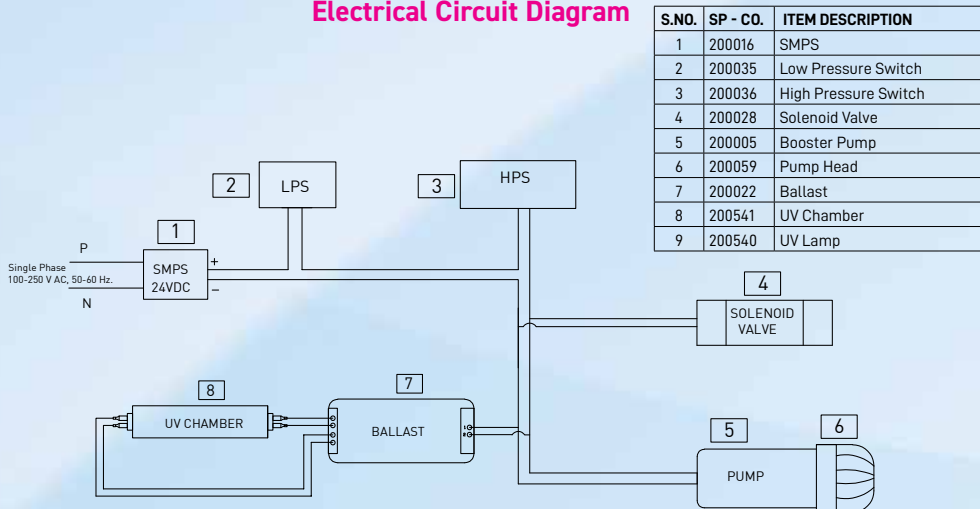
Electrical Circuit Diagram

| S.NO. | SP - CO. | ITEM DESCRIPTION |
|---|---|---|
| 1 | 200016 | SMPS |
| 2 | 200035 | Low Pressure Switch |
| 3 | 200036 | High Pressure Switch |
| 4 | 200028 | Solenoid Valve |
| 5 | 200005 | Booster Pump |
| 6 | 200059 | Pump Head |
| 7 | 200022 | Ballast |
| 8 | 200541 | UV Chamber |
| 9 | 200540 | UV Lamp |

2 LPS

3 HPS

1

P

Single Phase 100-250 V AC, 50-60 Hz.

SMPS 24VDC

+

–

N

4

SOLENOID VALVE

8

UV CHAMBER

7

BALLAST

5

6

PUMP